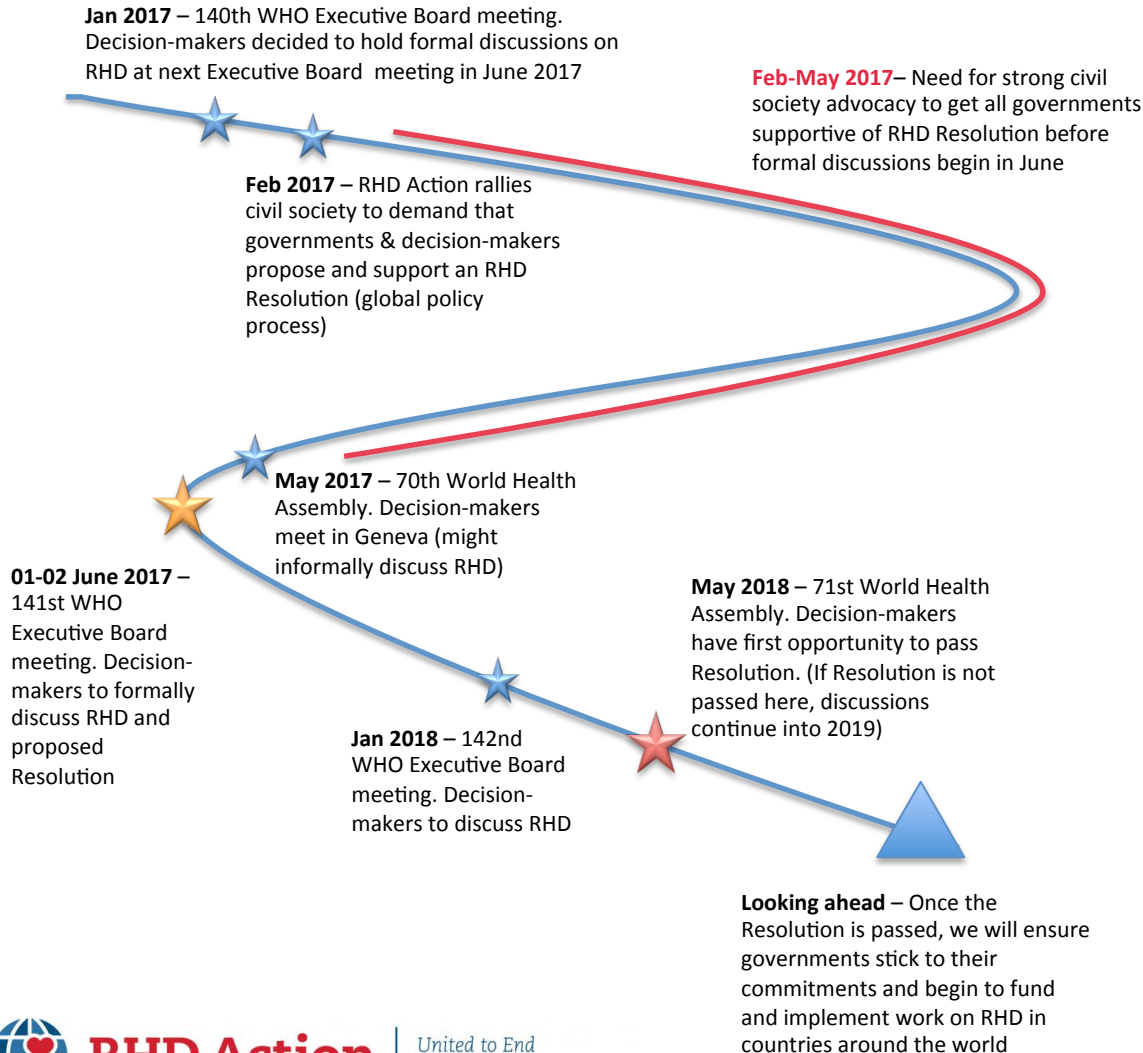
**Jan 2017** – 140th WHO Executive Board meeting. Decision-makers decided to hold formal discussions on RHD at next Executive Board meeting in June 2017

**Feb-May 2017**– Need for strong civil society advocacy to get all governments supportive of RHD Resolution before formal discussions begin in June

**Feb 2017** – RHD Action rallies civil society to demand that governments & decision-makers propose and support an RHD Resolution (global policy process)

**May 2017** – 70th World Health Assembly. Decision-makers meet in Geneva (might informally discuss RHD)

**01-02 June 2017** – 141st WHO Executive Board meeting. Decision-makers to formally discuss RHD and proposed Resolution

**May 2018** – 71st World Health Assembly. Decision-makers have first opportunity to pass Resolution. (If Resolution is not passed here, discussions continue into 2019)

**Jan 2018** – 142nd WHO Executive Board meeting. Decision-makers to discuss RHD

**Looking ahead** – Once the Resolution is passed, we will ensure governments stick to their commitments and begin to fund and implement work on RHD in countries around the world

RHD Action | United to End